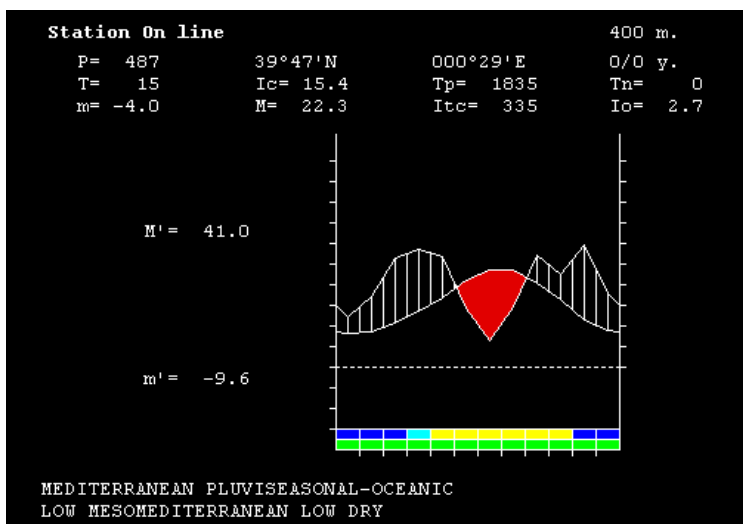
Station On line

400 m.

P= 487
39°47'N
000°29'E
0/0 y.

T= 15
Ic= 15.4
Tp= 1835
Tn= 0

m= -4.0
M= 22.3
Itc= 335
Io= 2.7

M'= 41.0

m'= -9.6

MEDITERRANEAN PLUVISEASONAL-OCEANIC
LOW MESOMEDITERRANEAN LOW DRY